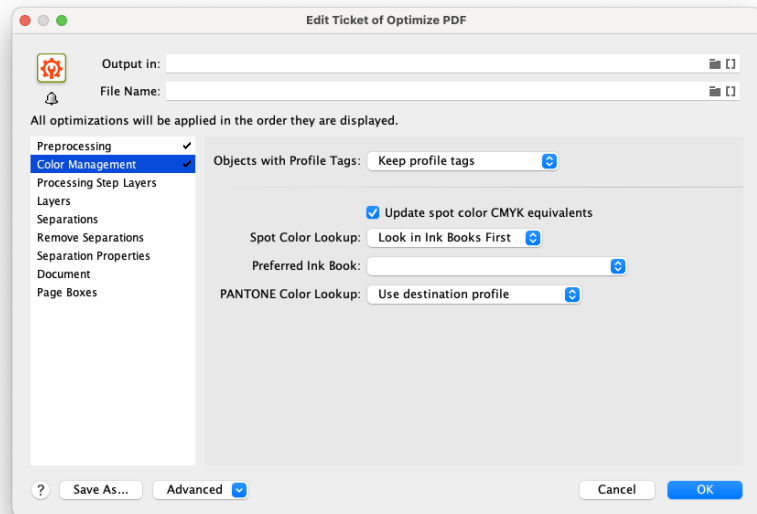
Edit Ticket of Optimize PDF

Output in:

File Name:

All optimizations will be applied in the order they are displayed.

Preprocessing ✔
Color Management ✔
Processing Step Layers
Layers
Separations
Remove Separations
Separation Properties
Document
Page Boxes

Objects with Profile Tags: Keep profile tags

Update spot color CMYK equivalents

Spot Color Lookup: Look in Ink Books First

Preferred Ink Book:

PANTONE Color Lookup: Use destination profile

?
Save As...
Advanced
Cancel
OK